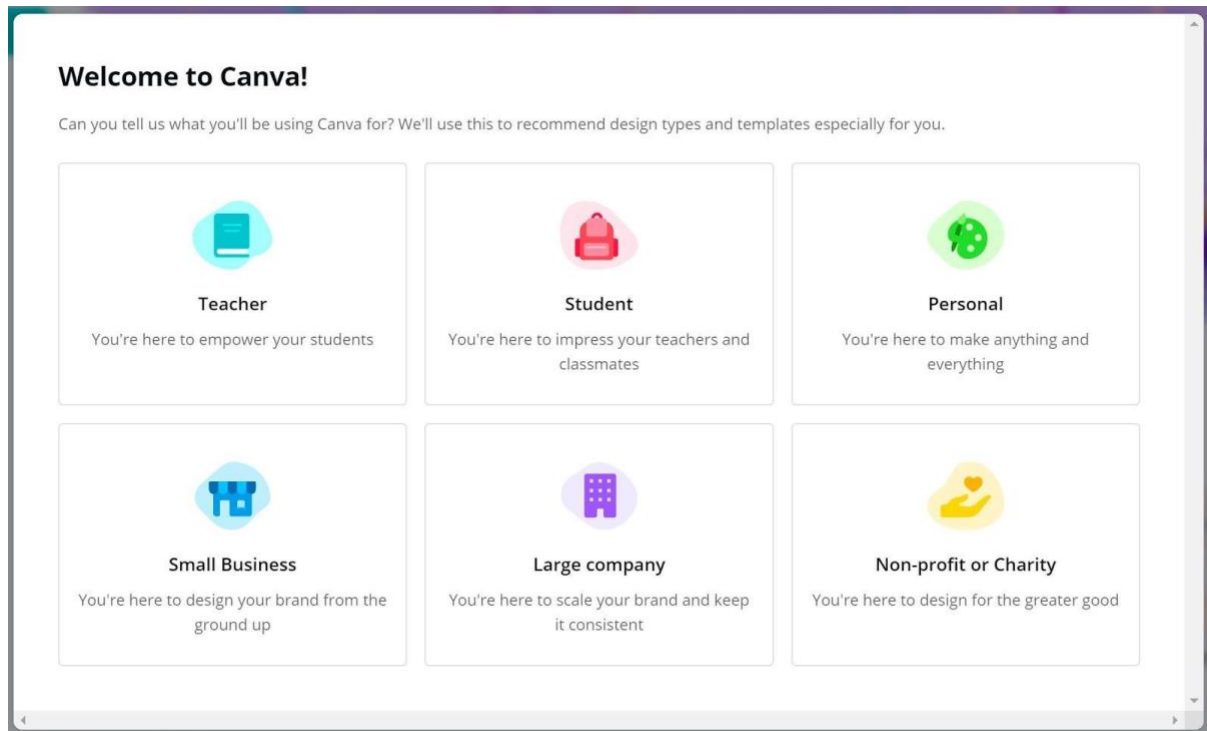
Welcome to Canva!

Can you tell us what you'll be using Canva for? We'll use this to recommend design types and templates especially for you.

Teacher
You're here to empower your students

Student
You're here to impress your teachers and classmates

Personal
You're here to make anything and everything

Small Business
You're here to design your brand from the ground up

Large company
You're here to scale your brand and keep it consistent

Non-profit or Charity
You're here to design for the greater good